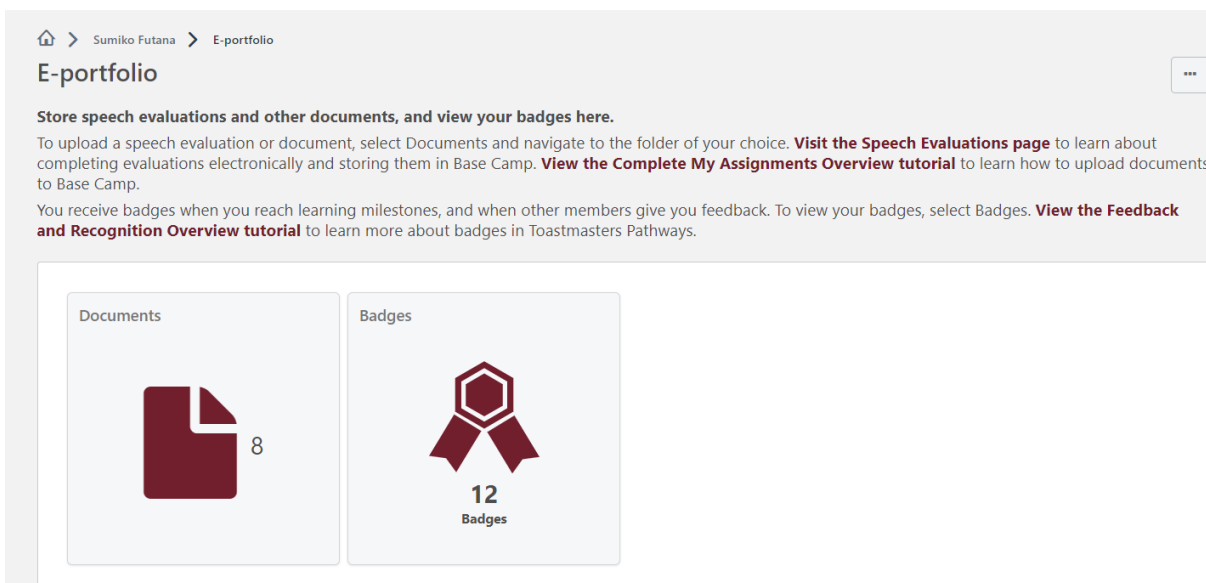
Sumiko Futana > E-portfolio

E-portfolio

···

**Store speech evaluations and other documents, and view your badges here.**

To upload a speech evaluation or document, select Documents and navigate to the folder of your choice. **Visit the Speech Evaluations page** to learn about completing evaluations electronically and storing them in Base Camp. **View the Complete My Assignments Overview tutorial** to learn how to upload documents to Base Camp.

You receive badges when you reach learning milestones, and when other members give you feedback. To view your badges, select Badges. **View the Feedback and Recognition Overview tutorial** to learn more about badges in Toastmasters Pathways.

Documents

8

Badges

12
Badges